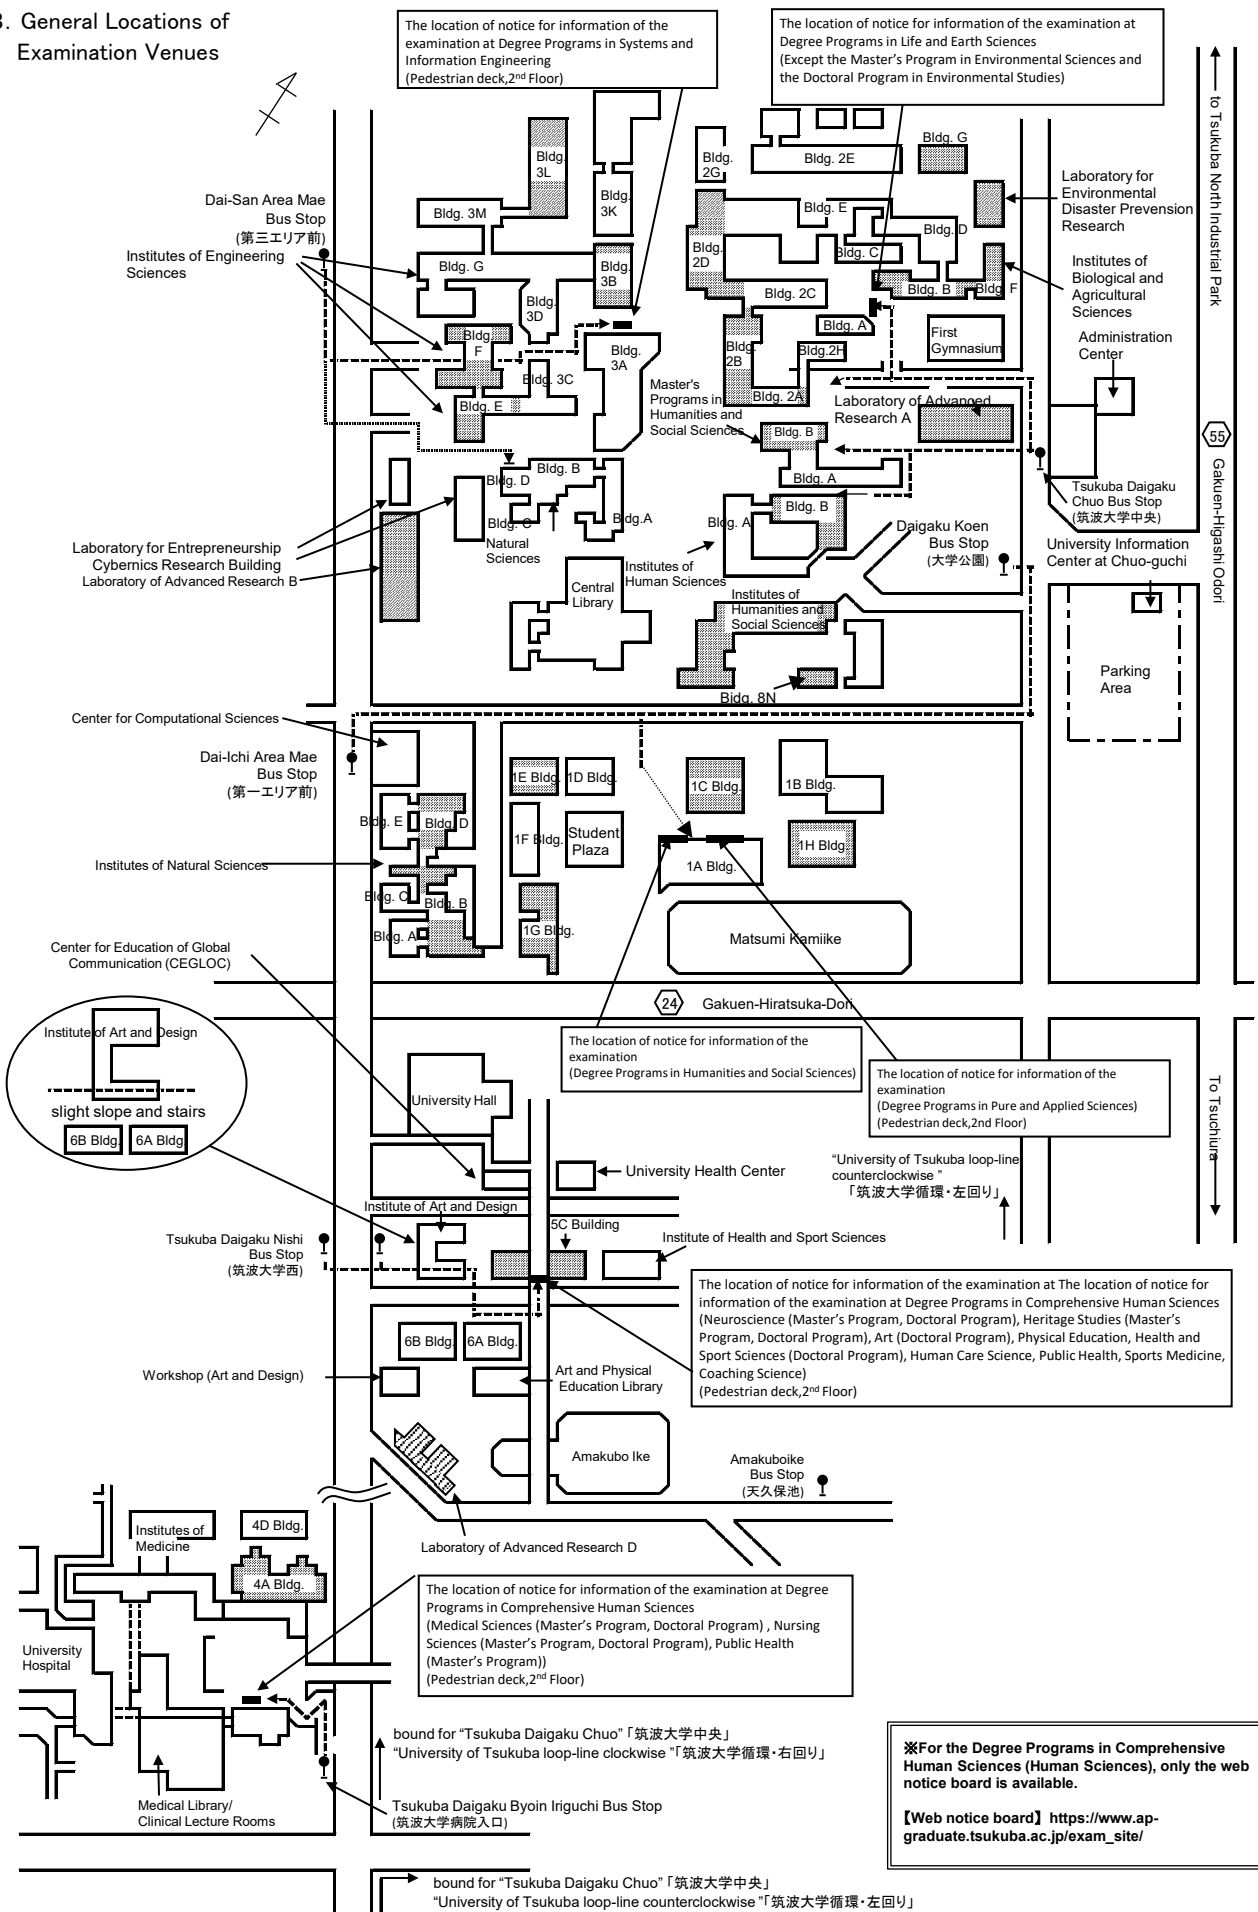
3. General Locations of Examination Venues

The location of notice for information of the examination at Degree Programs in Systems and Information Engineering
(Pedestrian deck,2nd Floor)

The location of notice for information of the examination at Degree Programs in Life and Earth Sciences
(Except the Master's Program in Environmental Sciences and the Doctoral Program in Environmental Studies)

to Tsukuba North Industrial Park

Bldg. 3L
Bldg. 3K
Bldg. 2G
Bldg. 2E
Bldg. G
Dai-San Area Mae Bus Stop (第三エリア前)
Institutes of Engineering Sciences
Bldg. 3M
Bldg. G
Bldg. 3B
Bldg. 3D
Bldg. 2D
Bldg. E
Bldg. D
Bldg. C
Bldg. B
Bldg. F
Bldg. 2C
Bldg. A
Laboratory for Environmental Disaster Prevension Research
Institutes of Biological and Agricultural Sciences
First Gymnasium
Administration Center
Bldg. F
Bldg. 3A
Bldg. 3C
Bldg. E
Bldg. 2B
Bldg.2H
Bldg. 2A
Master's Programs in Humanities and Social Sciences
Laboratory of Advanced Research A
55
Bldg. B
Bldg. A
Bldg. B
Tsukuba Daigaku Chuo Bus Stop (筑波大学中央)
Gakuen-Higashi Odori
Bldg. B
Bldg. D
Bldg. C
Bldg.A
Natural Sciences
Bldg. A
Daigaku Koen Bus Stop (大学公園)
University Information Center at Chuo-guchi
Laboratory for Entrepreneurship
Cybernics Research Building
Laboratory of Advanced Research B
Central Library
Institutes of Human Sciences
Institutes of Humanities and Social Sciences
Parking Area
Bldg. 8N
Center for Computational Sciences
Dai-Ichi Area Mae Bus Stop (第一エリア前)
1E Bldg.
1D Bldg.
1C Bldg.
1B Bldg.
Bldg. E
Bldg. D
1F Bldg.
Student Plaza
1H Bldg.
1A Bldg.
Institutes of Natural Sciences
Bldg. C
Bldg. B
Bldg. A
1G Bldg.
Matsumi Kamiike
Center for Education of Global Communication (CEGLOC)
24 Gakuen-Hiratsuka-Dori
Institute of Art and Design
slight slope and stairs
6B Bldg.
6A Bldg
The location of notice for information of the examination
(Degree Programs in Humanities and Social Sciences)
The location of notice for information of the examination
(Degree Programs in Pure and Applied Sciences)
(Pedestrian deck,2nd Floor)
To Tsuchiura
University Hall
University Health Center
"University of Tsukuba loop-line counterclockwise "
「筑波大学循環・左回り」
Institute of Art and Design
5C Building
Institute of Health and Sport Sciences
Tsukuba Daigaku Nishi Bus Stop (筑波大学西)
The location of notice for information of the examination at The location of notice for information of the examination at Degree Programs in Comprehensive Human Sciences (Neuroscience (Master's Program, Doctoral Program), Heritage Studies (Master's Program, Doctoral Program), Art (Doctoral Program), Physical Education, Health and Sport Sciences (Doctoral Program), Human Care Science, Public Health, Sports Medicine, Coaching Science)
(Pedestrian deck,2nd Floor)
6B Bldg.
6A Bldg.
Workshop (Art and Design)
Art and Physical Education Library
Amakubo Ike
Amakuboike Bus Stop (天久保池)
Institutes of Medicine
4D Bldg.
4A Bldg.
Laboratory of Advanced Research D
The location of notice for information of the examination at Degree Programs in Comprehensive Human Sciences
(Medical Sciences (Master's Program, Doctoral Program) , Nursing Sciences (Master's Program, Doctoral Program), Public Health (Master's Program))
(Pedestrian deck,2nd Floor)
University Hospital
bound for "Tsukuba Daigaku Chuo" 「筑波大学中央」
"University of Tsukuba loop-line clockwise "「筑波大学循環・右回り」
Medical Library/ Clinical Lecture Rooms
Tsukuba Daigaku Byoin Iriguchi Bus Stop (筑波大学病院入口)
※For the Degree Programs in Comprehensive Human Sciences (Human Sciences), only the web notice board is available.
【Web notice board】https://www.ap-graduate.tsukuba.ac.jp/exam_site/
bound for "Tsukuba Daigaku Chuo" 「筑波大学中央」
"University of Tsukuba loop-line counterclockwise "「筑波大学循環・左回り」